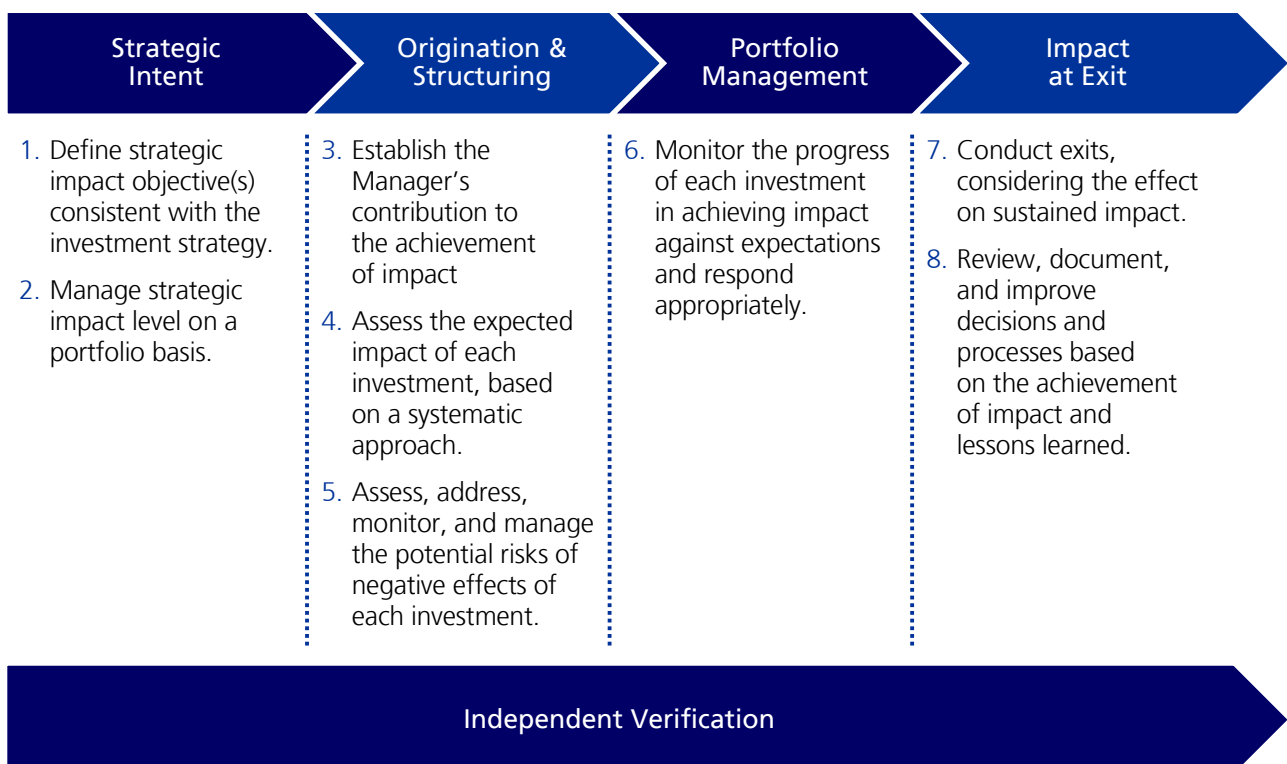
Strategic Intent

Origination & Structuring

Portfolio Management

Impact at Exit

1. Define strategic impact objective(s) consistent with the investment strategy.

2. Manage strategic impact level on a portfolio basis.

3. Establish the Manager's contribution to the achievement of impact

4. Assess the expected impact of each investment, based on a systematic approach.

5. Assess, address, monitor, and manage the potential risks of negative effects of each investment.

6. Monitor the progress of each investment in achieving impact against expectations and respond appropriately.

7. Conduct exits, considering the effect on sustained impact.

8. Review, document, and improve decisions and processes based on the achievement of impact and lessons learned.

Independent Verification